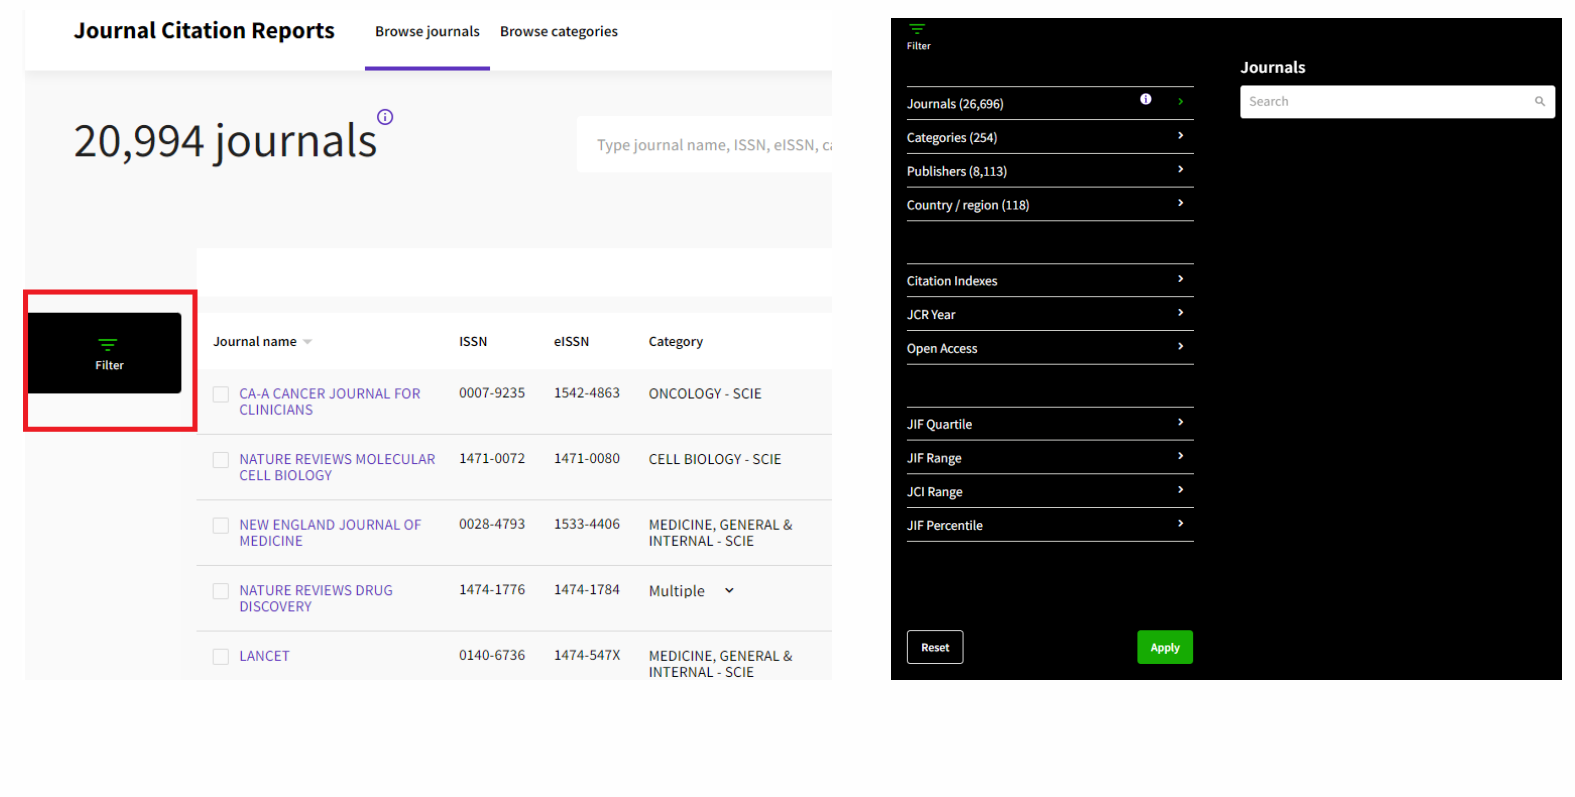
Journal Citation Reports

Browse journals Browse categories

20,994 journals

Type journal name, ISSN, eISSN, c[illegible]

Filter

| Journal name | ISSN | eISSN | Category |
|---|---|---|---|
| CA-A CANCER JOURNAL FOR CLINICIANS | 0007-9235 | 1542-4863 | ONCOLOGY - SCIE |
| NATURE REVIEWS MOLECULAR CELL BIOLOGY | 1471-0072 | 1471-0080 | CELL BIOLOGY - SCIE |
| NEW ENGLAND JOURNAL OF MEDICINE | 0028-4793 | 1533-4406 | MEDICINE, GENERAL & INTERNAL - SCIE |
| NATURE REVIEWS DRUG DISCOVERY | 1474-1776 | 1474-1784 | Multiple |
| LANCET | 0140-6736 | 1474-547X | MEDICINE, GENERAL & INTERNAL - SCIE |

Filter

Journals (26,696)
Categories (254)
Publishers (8,113)
Country / region (118)

Citation Indexes
JCR Year
Open Access

JIF Quartile
JIF Range
JCI Range
JIF Percentile

Reset Apply

Journals

Search